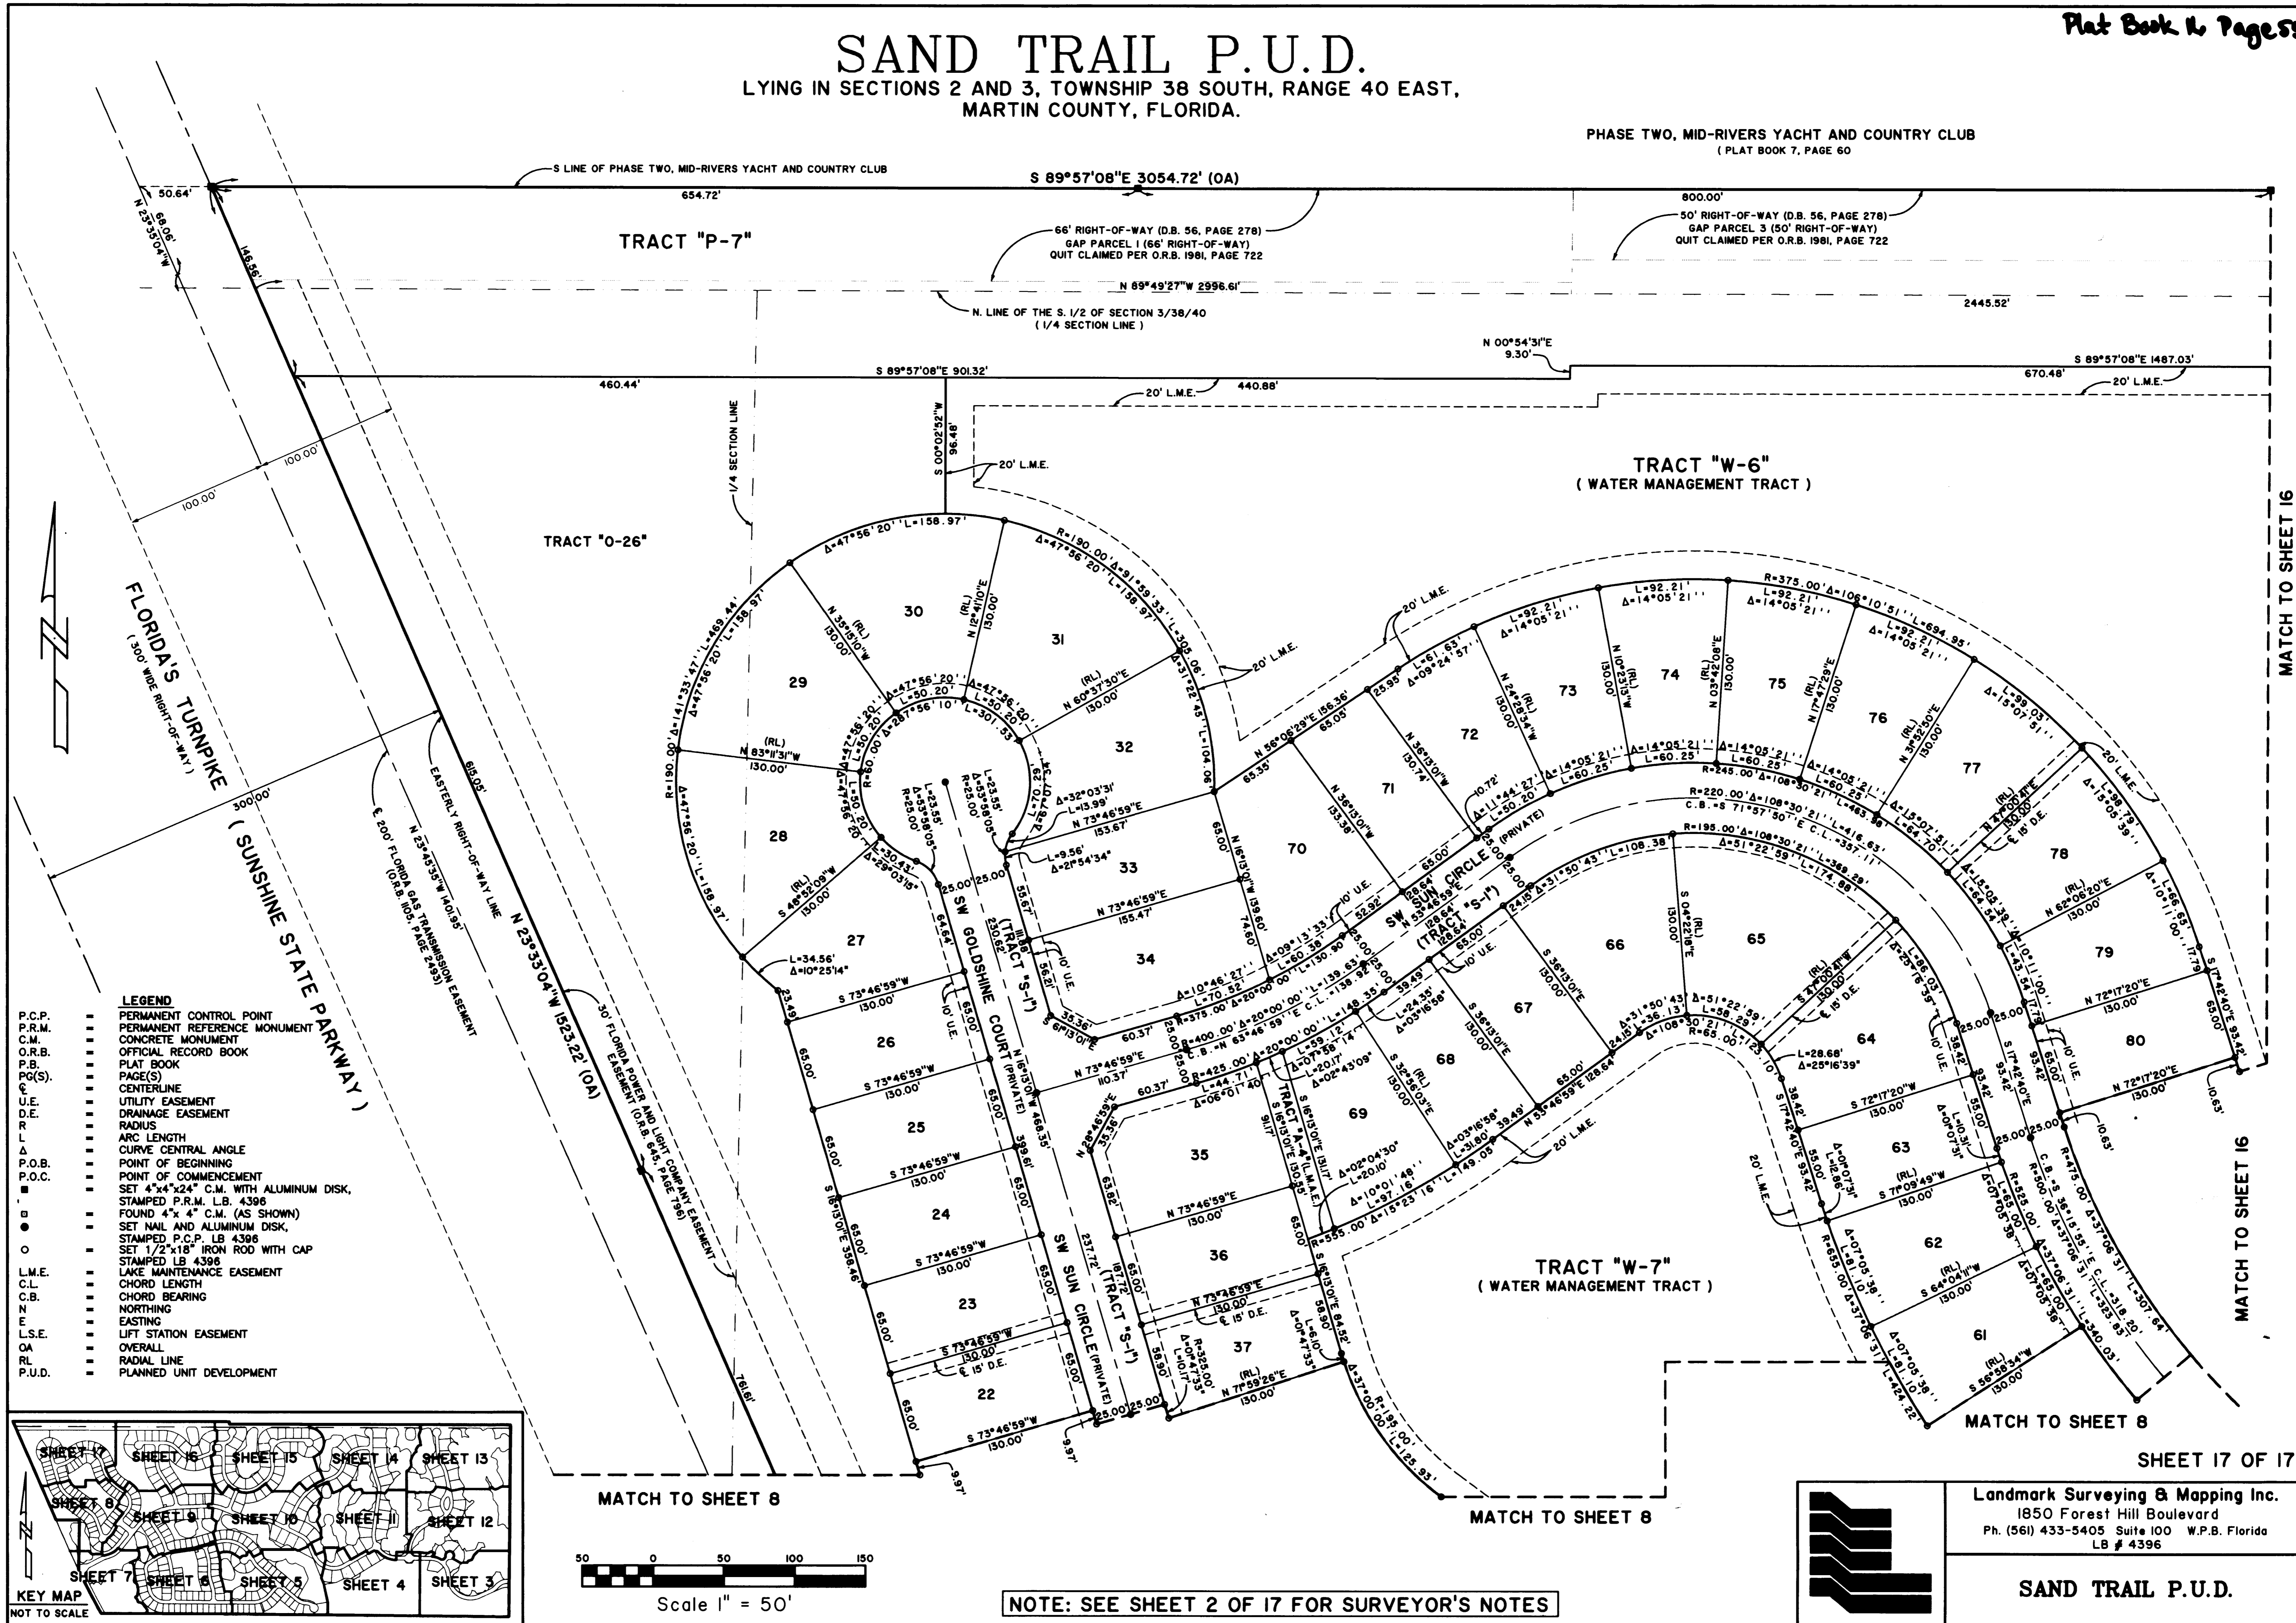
Plat Book 16 Page 5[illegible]

SAND TRAIL P.U.D.
LYING IN SECTIONS 2 AND 3, TOWNSHIP 38 SOUTH, RANGE 40 EAST, MARTIN COUNTY, FLORIDA.

PHASE TWO, MID-RIVERS YACHT AND COUNTRY CLUB
( PLAT BOOK 7, PAGE 60

S LINE OF PHASE TWO, MID-RIVERS YACHT AND COUNTRY CLUB

S 89°57'08"E 3054.72' (OA)

50.64'
654.72'
800.00'
N 23°33'04"W 68.06'
146.56'

TRACT "P-7"

66' RIGHT-OF-WAY (D.B. 56, PAGE 278)
GAP PARCEL 1 (66' RIGHT-OF-WAY)
QUIT CLAIMED PER O.R.B. 1981, PAGE 722

50' RIGHT-OF-WAY (D.B. 56, PAGE 278)
GAP PARCEL 3 (50' RIGHT-OF-WAY)
QUIT CLAIMED PER O.R.B. 1981, PAGE 722

N 89°49'27"W 2996.61'
2445.52'

N. LINE OF THE S. 1/2 OF SECTION 3/38/40
( 1/4 SECTION LINE )

N 00°54'31"E 9.30'

S 89°57'08"E 901.32'
460.44'
S 89°57'08"E 1487.03'
670.48'
20' L.M.E.
440.88'
20' L.M.E.

1/4 SECTION LINE
S 00°02'52"W 96.48'
20' L.M.E.

TRACT "W-6"
( WATER MANAGEMENT TRACT )

100.00'
100.00'

TRACT "0-26"

FLORIDA'S TURNPIKE
( 300' WIDE RIGHT-OF-WAY )
( SUNSHINE STATE PARKWAY )
300.00'

EASTERLY RIGHT-OF-WAY LINE
615.05'
℄ 200' FLORIDA GAS TRANSMISSION EASEMENT (O.R.B. 1105, PAGE 2493)
N 23°43'55"W 1401.95'
N 23°33'04"W 1523.22' (OA)
30' FLORIDA POWER AND LIGHT COMPANY EASEMENT (O.R.B. 645, PAGE 796)
761.61'

MATCH TO SHEET 16
MATCH TO SHEET 16
MATCH TO SHEET 8
MATCH TO SHEET 8
MATCH TO SHEET 8

Δ=47°56'20" L=158.97'
R=190.00' Δ=91°59'33" L=305.06'
Δ=47°56'20" L=158.97'
Δ=141°33'47" L=469.44'
Δ=47°56'20" L=158.97'
R=190.00'
Δ=47°56'20" L=158.97'
N 35°15'10"W (RL) 130.00'
N 12°41'10"E (RL) 130.00'
N 60°37'30"E (RL) 130.00'
N 83°11'31"W (RL) 130.00'
S 46°52'09"W (RL) 130.00'
Δ=47°56'20" L=50.20'
Δ=47°56'20" L=50.20'
Δ=287°56'10" L=301.53'
R=60.00'
Δ=31°22'43" L=104.06'
L=34.56' Δ=10°25'14"
L=30.43' Δ=29°03'15"
L=23.55' Δ=53°58'05" R=25.00'
L=23.55' Δ=53°58'05" R=25.00'
L=70.62' Δ=67°07'44"
Δ=32°03'31" L=13.99'
L=9.56' Δ=2°54'34"

29 30 31 32 28 27 33 34 26 25 24 23 22 35 36 37 70 71 72 73 74 75 76 77 78 79 80 65 66 67 68 69 64 63 62 61

N 73°46'59"E 153.67'
N 73°46'59"E 155.47'
N 56°06'29"E 156.36'
65.05'
65.35'
25.95'
L=61.63' Δ=09°24'57"
R=375.00' Δ=106°10'51" L=694.95'
L=92.21' Δ=14°05'21"
L=92.21' Δ=14°05'21"
L=92.21' Δ=14°05'21"
L=92.21' Δ=14°05'21"
L=92.21' Δ=14°05'21"
L=99.03' Δ=15°07'51"
L=88.79' Δ=13°05'39"
L=66.63' Δ=10°11'00"
N 36°13'01"W 133.38'
N 36°13'01"W 130.74'
N 24°28'34"W 130.00'
N 10°23'13"W 130.00'
N 03°42'08"E (RL) 130.00'
N 17°47'29"E (RL) 130.00'
N 31°52'50"E (RL) 130.00'
N 47°00'41"E (RL)
N 62°06'20"E (RL) 130.00'
N 72°17'20"E 130.00'
N 72°17'20"E 130.00'
S 17°42'40"E 93.42'
10.63'
10.72'
Δ=11°44'27" L=50.20'
Δ=14°05'21" L=60.25'
Δ=14°05'21" L=60.25'
Δ=14°05'21" L=60.25'
Δ=14°05'21" L=60.25'
R=245.00' Δ=108°30'21" L=463.96'
Δ=15°07'51" L=64.70'
R=220.00' Δ=108°30'21"
C.B.=S 71°57'50"E C.L.=357.11'
L=416.63'
R=195.00' Δ=108°30'21" L=369.29'
Δ=51°22'59" L=174.88'
Δ=31°50'43" L=108.38'
16.15' Δ=31°50'43" L=36.13'
Δ=51°22'59" L=58.29'
Δ=108°30'21" R=65.00' L=123.10'
Δ=15°05'39" L=64.34'
Δ=10°11'00" L=43.54'
L=86.03' Δ=25°16'39"
L=28.68' Δ=25°16'39"
S 47°00'41"W (RL) 130.00'
℄ 15' D.E.
℄ 15' D.E.
S 04°22'16"E (RL) 130.00'
S 36°13'01"E 130.00'
S 36°13'01"E 130.00'
S 32°56'03"E (RL) 130.00'
S 72°17'20"W 130.00'
S 71°09'49"W (RL) 130.00'
S 64°04'11"W (RL) 130.00'
S 56°58'34"W (RL) 130.00'
SW SUN CIRCLE (PRIVATE)
(TRACT "S-1")
128.64'
65.00'
25.00'
10' U.E.
52.92'
Δ=09°13'33" L=60.38'
Δ=10°46'27" L=70.52'
R=375.00' Δ=20°00'00" L=130.90
R=400.00' Δ=20°00'00" L=139.63'
C.B.=N 63°46'59"E C.L.=138.92'
R=425.00' Δ=20°00'00" L=148.35'
L=44.71' Δ=06°01'40"
L=59.12' Δ=07°58'14"
L=20.17' Δ=02°43'09"
L=24.35' Δ=03°16'56"
31.80 Δ=03°16'56"
39.49'
65.00'
24.15'
N 53°46'59"E 128.64'
39.49'
Δ=02°04'30" L=20.10'
Δ=10°01'49" L=97.16'
R=555.00' Δ=15°23'16" L=149.05'
20' L.M.E.
20' L.M.E.
20' L.M.E.
20' L.M.E.
20' L.M.E.
S 6°13'01"E 35.36'
60.37'
60.37'
N 73°46'59"E 110.37'
25.00'
N 28°46'59"E 35.36'
63.62'
N 73°46'59"E 130.00'
N 73°46'59"E 130.00'
℄ 15' D.E.
N 71°59'26"E (RL) 130.00'
TRACT "A-4" (L.M.E.)
S 16°13'01"E 131.17'
S 16°13'01"E 150.35'
91.17'
65.00'
S 16°13'01"E 58.90'
L=6.10' Δ=01°47'33"
R=325.00' Δ=01°47'33" L=10.17'
Δ=37°00'00" L=125.93'
R=195.00'
84.52'
SW GOLDSHINE COURT (PRIVATE)
(TRACT "S-1")
N 16°13'01"W 468.35'
230.62'
55.67'
56.21'
10' U.E.
10' U.E.
64.64'
65.00'
65.00'
65.00'
65.00'
65.00'
399.61'
237.72'
181.72'
59.90'
25.00'
25.00'
SW SUN CIRCLE (PRIVATE)
(TRACT "S-1")
9.97'
9.97'
S 73°46'59"W 130.00'
S 73°46'59"W 130.00'
S 73°46'59"W 130.00'
S 73°46'59"W 130.00'
S 73°46'59"W 130.00'
S 73°46'59"W
℄ 15' D.E.
S 73°46'59"W 130.00'
23.49'
65.00'
65.00'
65.00'
65.00'
65.00'
S 16°13'01"E 358.46'
74.60'
65.00'
N 16°13'01"W 139.60'
38.42'
36.42'
55.00'
S 17°42'40"E 93.42'
Δ=00°07'31" L=12.86'
L=10.31' Δ=01°07'31"
Δ=07°05'38"
Δ=07°05'38"
Δ=07°05'38"
Δ=07°05'38"
R=635.00' Δ=37°06'31" L=424.22'
L=81.10'
L=65.00'
R=525.00'
R=500.00' Δ=37°06'31"
C.B.=S 36°15'55"E C.L.=318.20'
L=340.03'
R=475.00' Δ=37°06'31" L=307.64'
L=323.83'
25.00'
25.00'
25.00'
25.00'
10' U.E.
10' U.E.

TRACT "W-7"
( WATER MANAGEMENT TRACT )

LEGEND
P.C.P. = PERMANENT CONTROL POINT
P.R.M. = PERMANENT REFERENCE MONUMENT
C.M. = CONCRETE MONUMENT
O.R.B. = OFFICIAL RECORD BOOK
P.B. = PLAT BOOK
PG(S). = PAGE(S)
℄ = CENTERLINE
U.E. = UTILITY EASEMENT
D.E. = DRAINAGE EASEMENT
R = RADIUS
L = ARC LENGTH
Δ = CURVE CENTRAL ANGLE
P.O.B. = POINT OF BEGINNING
P.O.C. = POINT OF COMMENCEMENT
■ = SET 4"x4"x24" C.M. WITH ALUMINUM DISK, STAMPED P.R.M. L.B. 4396
◘ = FOUND 4"x 4" C.M. (AS SHOWN)
● = SET NAIL AND ALUMINUM DISK, STAMPED P.C.P. LB 4396
○ = SET 1/2"x18" IRON ROD WITH CAP STAMPED LB 4396
L.M.E. = LAKE MAINTENANCE EASEMENT
C.L. = CHORD LENGTH
C.B. = CHORD BEARING
N = NORTHING
E = EASTING
L.S.E. = LIFT STATION EASEMENT
OA = OVERALL
RL = RADIAL LINE
P.U.D. = PLANNED UNIT DEVELOPMENT

SHEET 17 SHEET 16 SHEET 15 SHEET 14 SHEET 13
SHEET 8 SHEET 9 SHEET 10 SHEET 11 SHEET 12
SHEET 7 SHEET 6 SHEET 5 SHEET 4 SHEET 3
KEY MAP
NOT TO SCALE

50 0 50 100 150
Scale 1" = 50'

NOTE: SEE SHEET 2 OF 17 FOR SURVEYOR'S NOTES

SHEET 17 OF 17

Landmark Surveying & Mapping Inc.
1850 Forest Hill Boulevard
Ph. (561) 433-5405 Suite 100 W.P.B. Florida
LB # 4396

SAND TRAIL P.U.D.